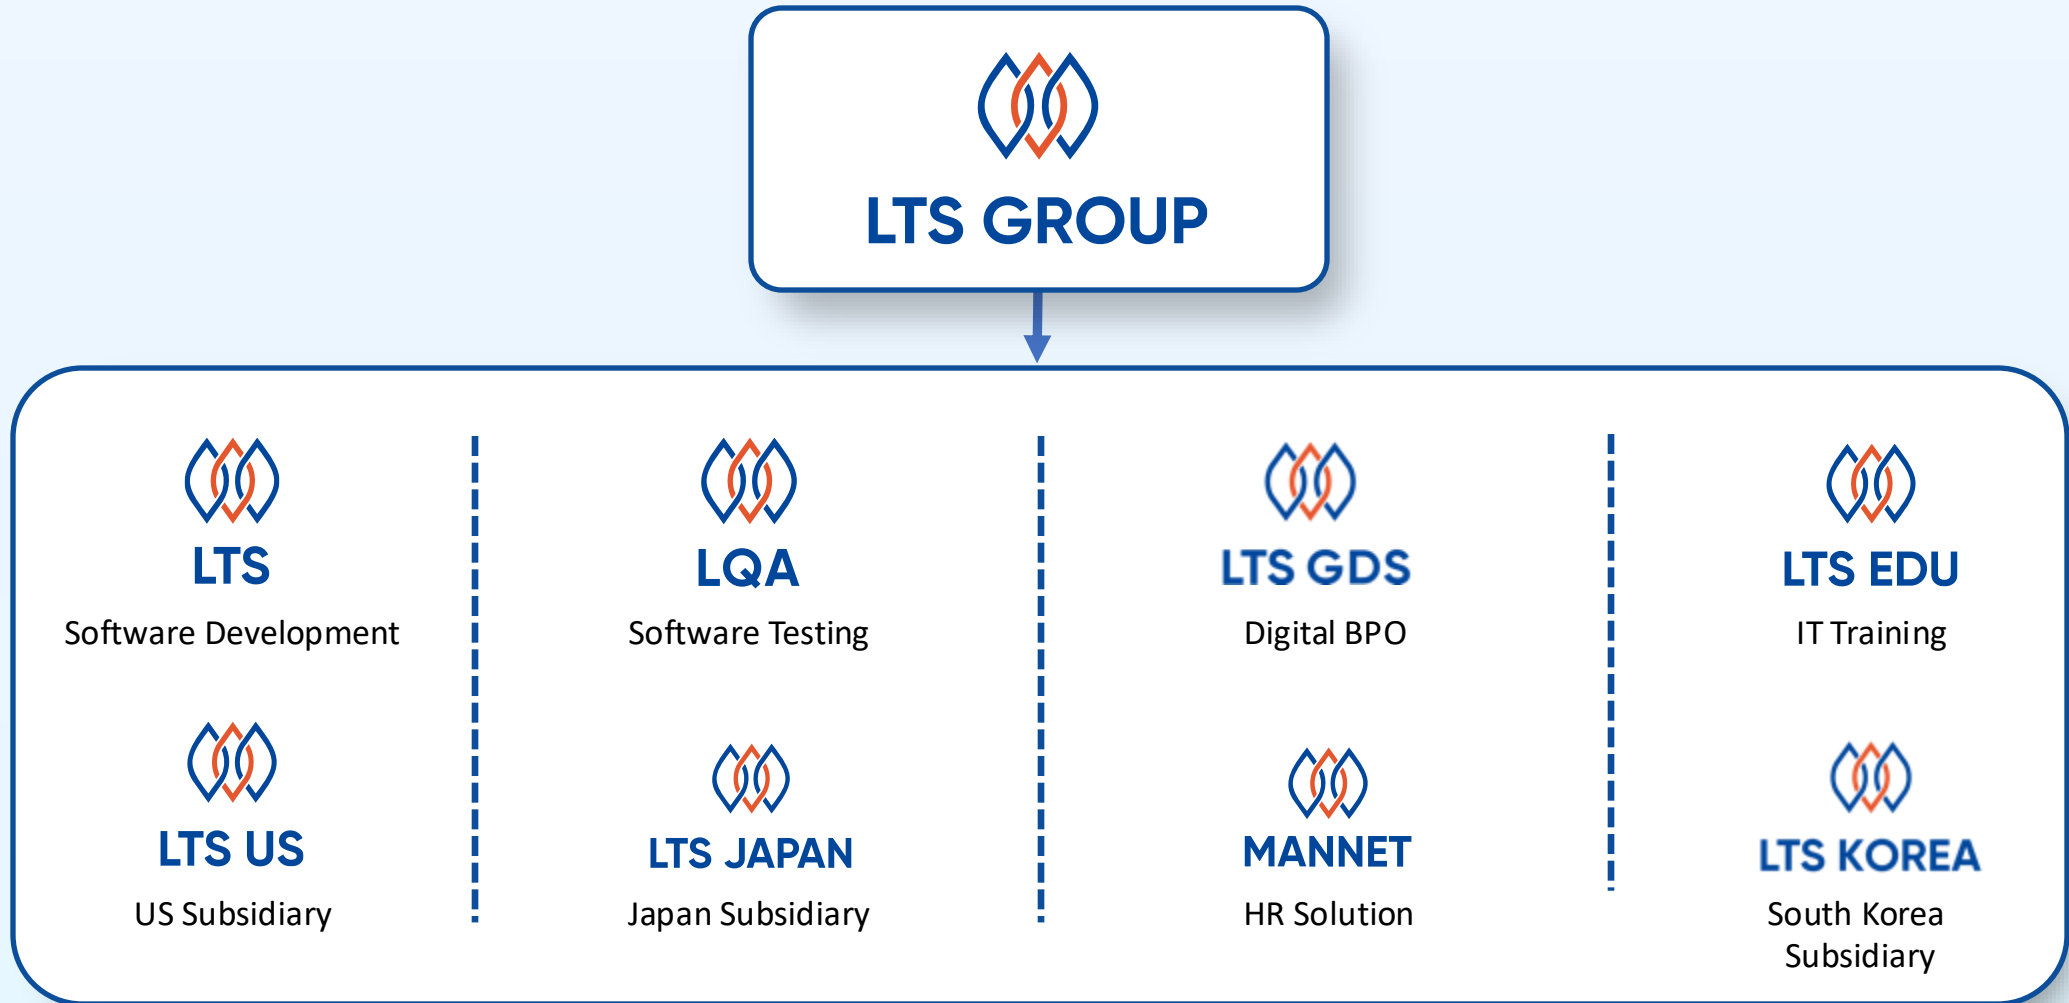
LTS GROUP

LTS
Software Development

LTS US
US Subsidiary

LQA
Software Testing

LTS JAPAN
Japan Subsidiary

LTS GDS
Digital BPO

MANNET
HR Solution

LTS EDU
IT Training

LTS KOREA
South Korea Subsidiary